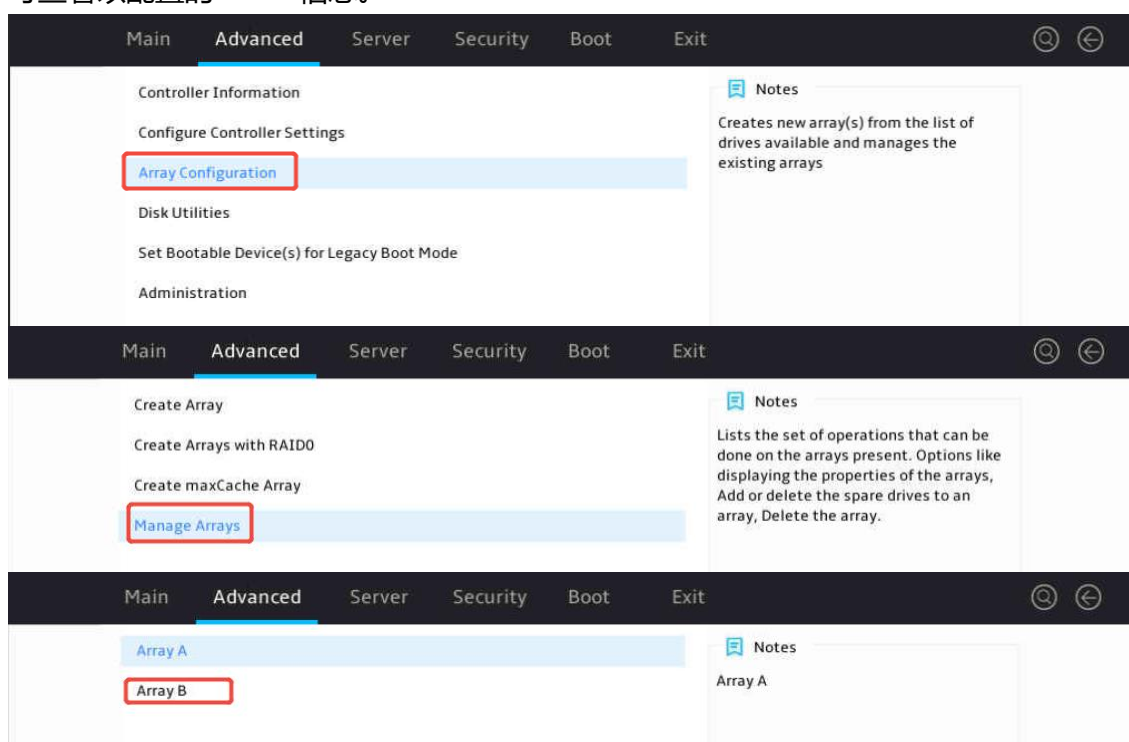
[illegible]

Main Advanced Server Security Boot Exit

Controller Information

Configure Controller Settings

Array Configuration

Disk Utilities

Set Bootable Device(s) for Legacy Boot Mode

Administration

Notes

Creates new array(s) from the list of drives available and manages the existing arrays

Main Advanced Server Security Boot Exit

Create Array

Create Arrays with RAID0

Create maxCache Array

Manage Arrays

Notes

Lists the set of operations that can be done on the arrays present. Options like displaying the properties of the arrays, Add or delete the spare drives to an array, Delete the array.

Main Advanced Server Security Boot Exit

Array A

Array B

Notes

Array A